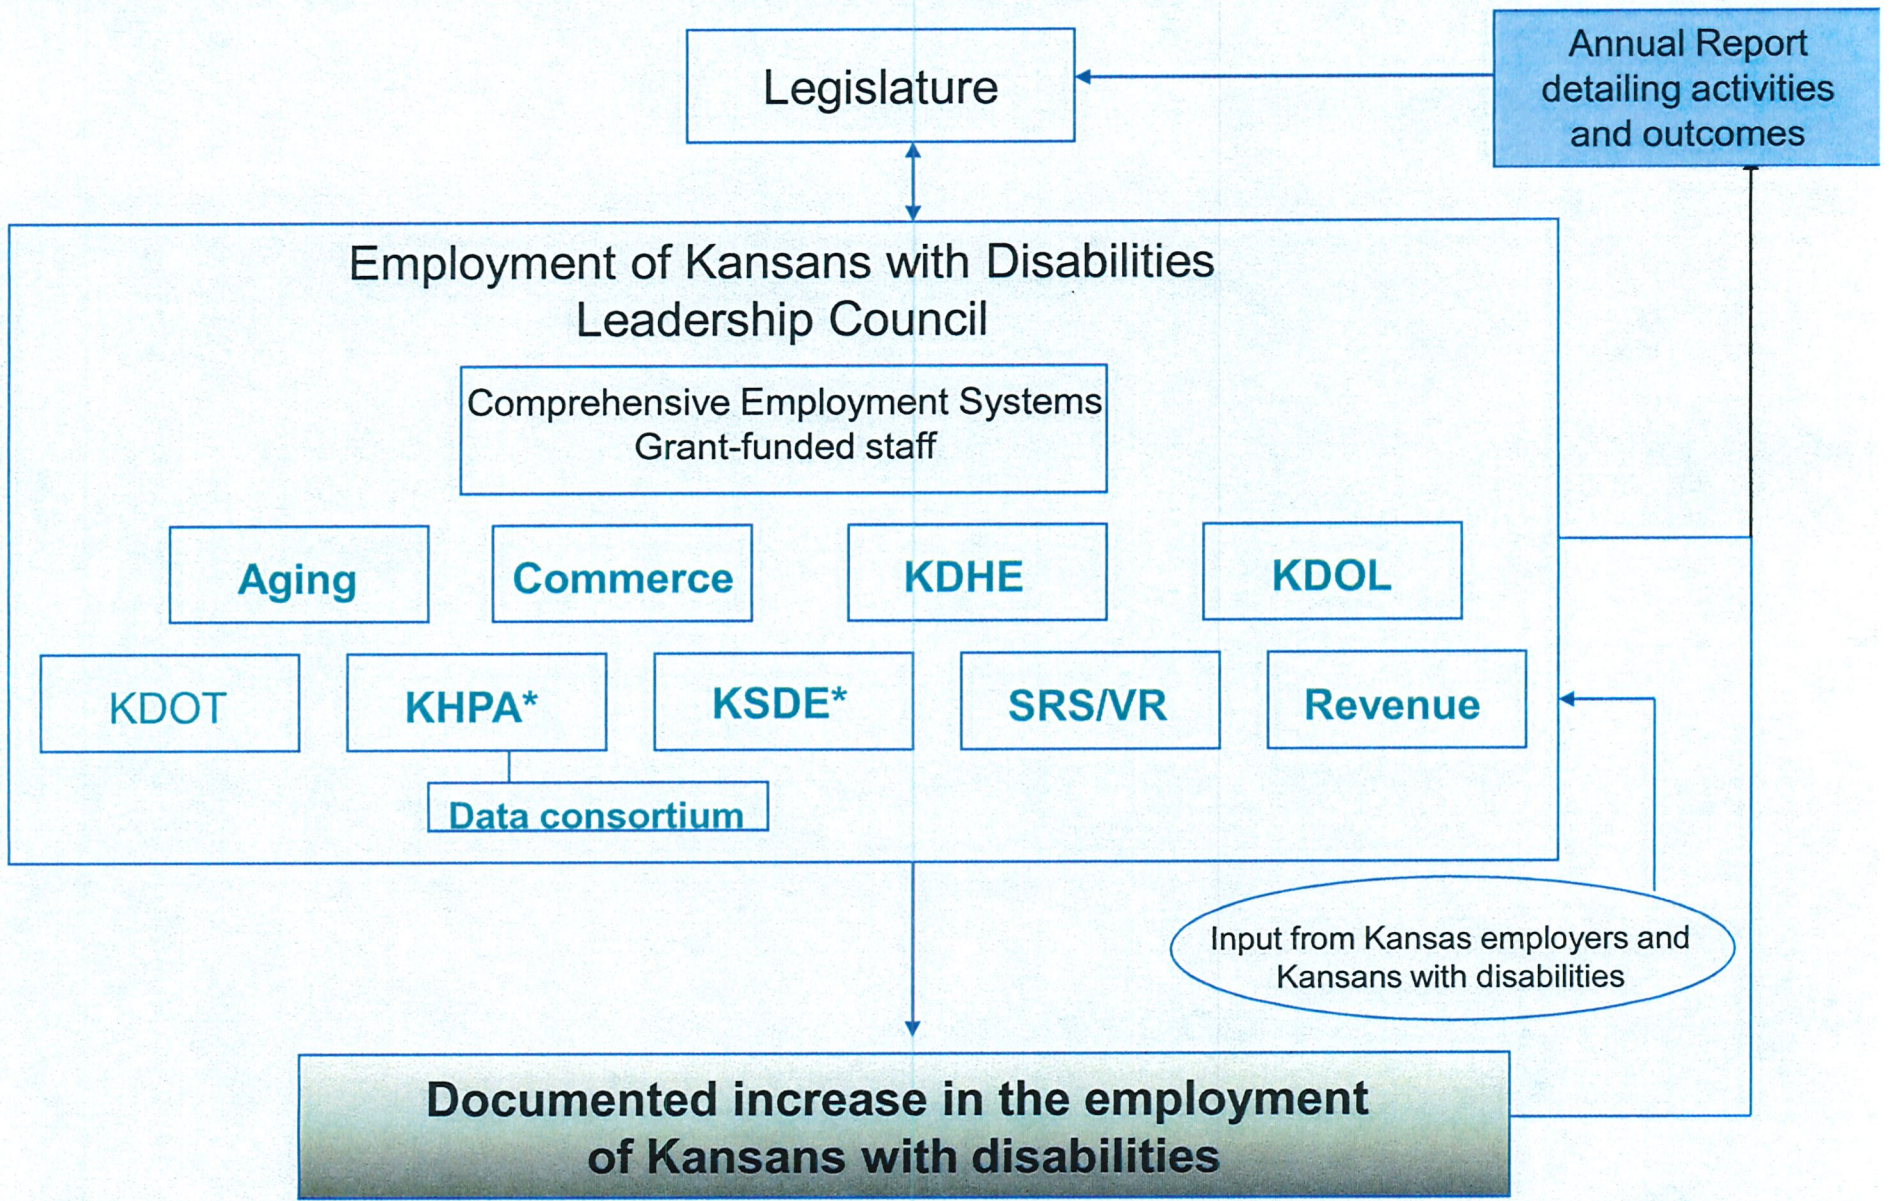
Legislature

Annual Report detailing activities and outcomes

Employment of Kansans with Disabilities Leadership Council

Comprehensive Employment Systems Grant-funded staff

Aging

Commerce

KDHE

KDOL

KDOT

KHPA*

KSDE*

SRS/VR

Revenue

Data consortium

Input from Kansas employers and Kansans with disabilities

Documented increase in the employment of Kansans with disabilities